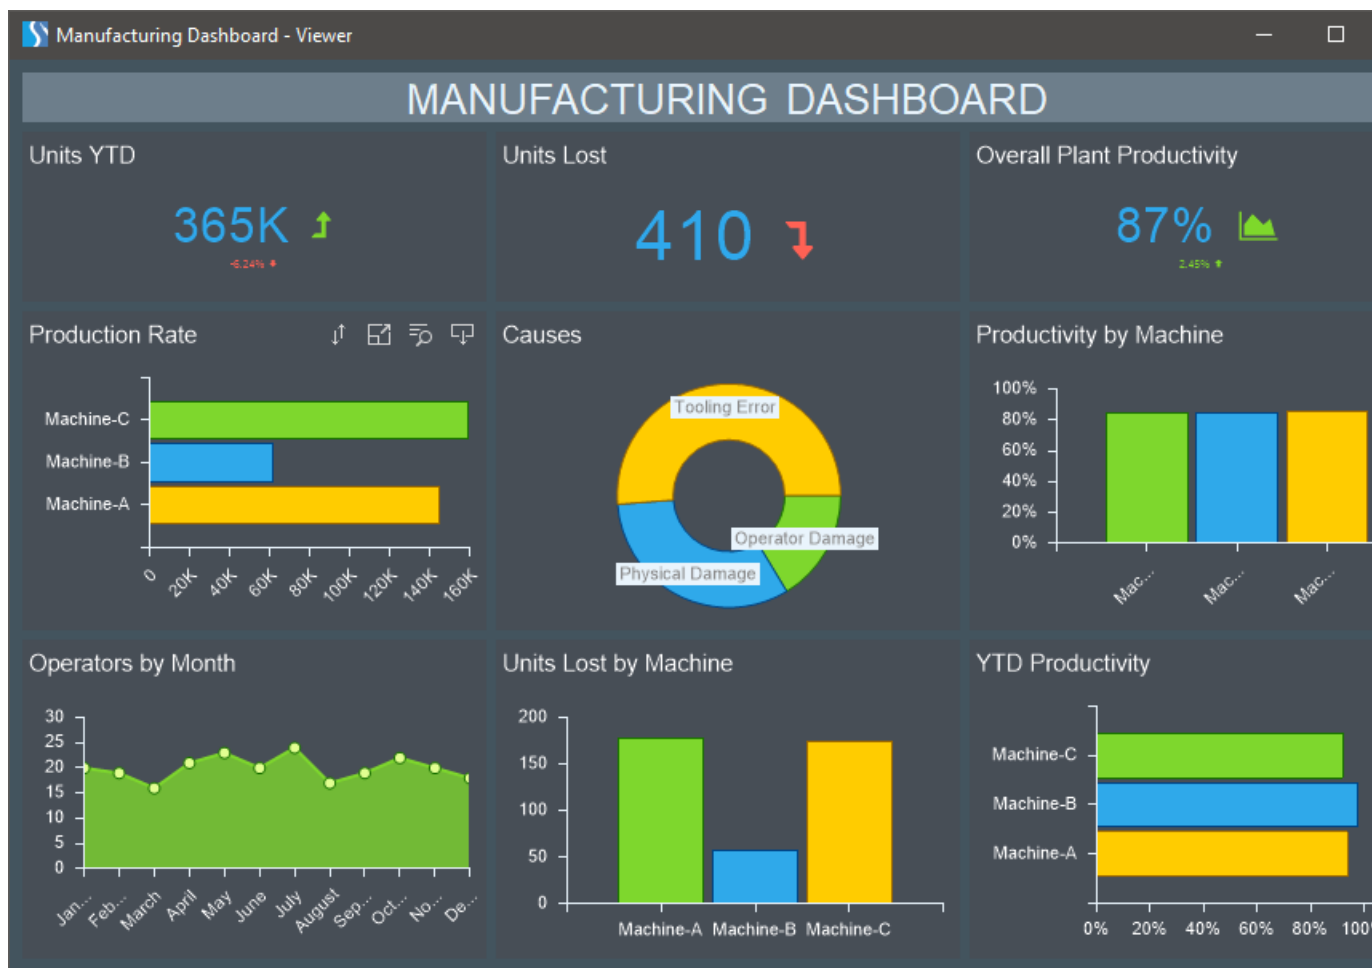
Manufacturing Dashboard - Viewer

MANUFACTURING DASHBOARD

Units YTD

365K

-6.24%

Units Lost

410

Overall Plant Productivity

87%

2.45%

Production Rate

Machine-C
Machine-B
Machine-A

0 20K 40K 60K 80K 100K 120K 140K 160K

Causes

Tooling Error
Operator Damage
Physical Damage

Productivity by Machine

100%
80%
60%
40%
20%
0%

Mac... Mac... Mac...

Operators by Month

30
25
20
15
10
5
0

Jan... Feb... March April May June July August Sep... Oct... No... De...

Units Lost by Machine

200
150
100
50
0

Machine-A Machine-B Machine-C

YTD Productivity

Machine-C
Machine-B
Machine-A

0% 20% 40% 60% 80% 100